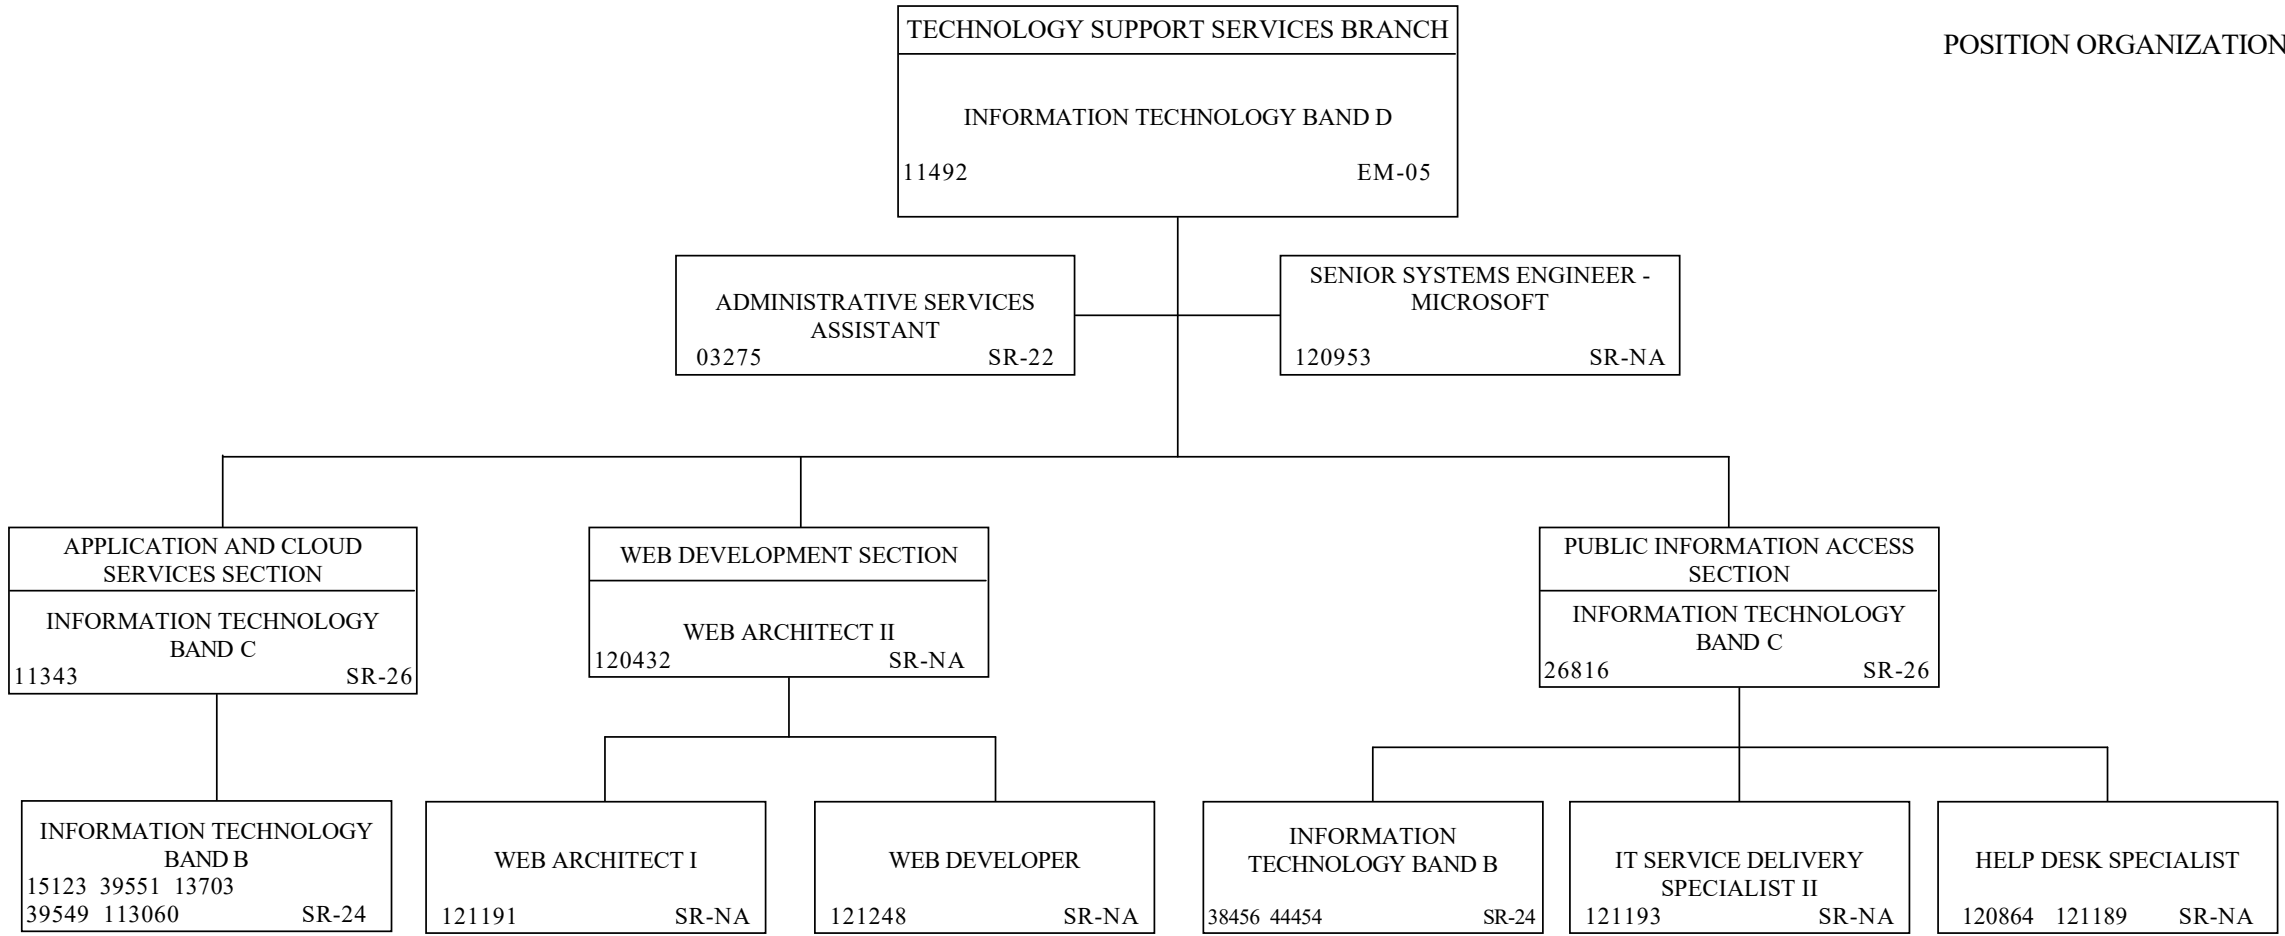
TECHNOLOGY SUPPORT SERVICES BRANCH
INFORMATION TECHNOLOGY BAND D
11492 EM-05

POSITION ORGANIZATION

ADMINISTRATIVE SERVICES ASSISTANT
03275 SR-22

SENIOR SYSTEMS ENGINEER - MICROSOFT
120953 SR-NA

APPLICATION AND CLOUD SERVICES SECTION
INFORMATION TECHNOLOGY BAND C
11343 SR-26

WEB DEVELOPMENT SECTION
WEB ARCHITECT II
120432 SR-NA

PUBLIC INFORMATION ACCESS SECTION
INFORMATION TECHNOLOGY BAND C
26816 SR-26

INFORMATION TECHNOLOGY BAND B
15123 39551 13703
39549 113060 SR-24

WEB ARCHITECT I
121191 SR-NA

WEB DEVELOPER
121248 SR-NA

INFORMATION TECHNOLOGY BAND B
38456 44454 SR-24

IT SERVICE DELIVERY SPECIALIST II
121193 SR-NA

HELP DESK SPECIALIST
120864 121189 SR-NA